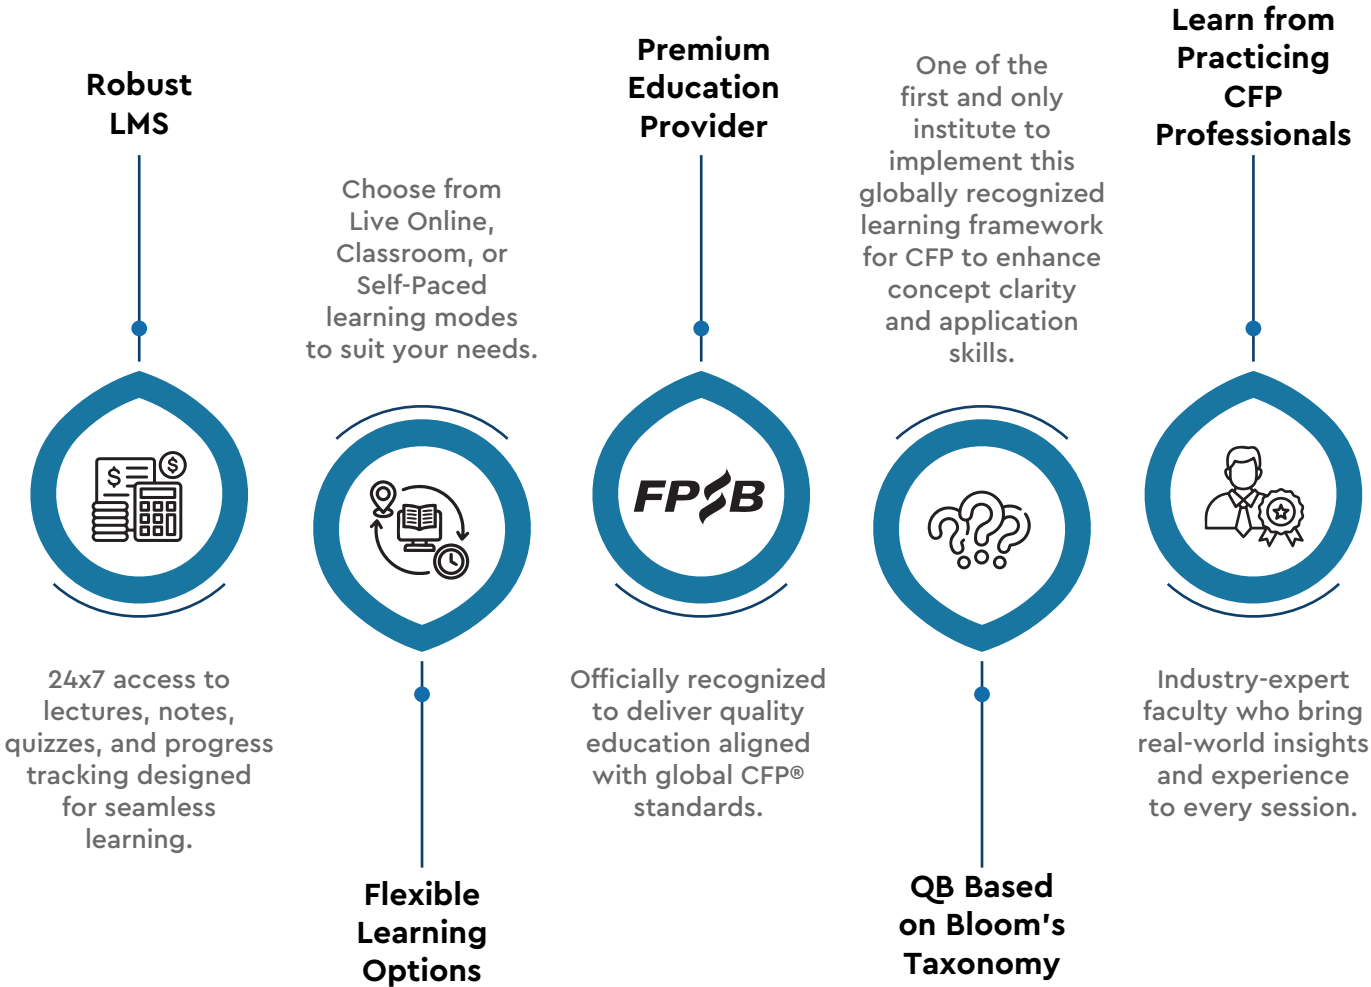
Robust LMS

24x7 access to lectures, notes, quizzes, and progress tracking designed for seamless learning.

Choose from Live Online, Classroom, or Self-Paced learning modes to suit your needs.

Flexible Learning Options

Premium Education Provider

FPSB

Officially recognized to deliver quality education aligned with global CFP® standards.

One of the first and only institute to implement this globally recognized learning framework for CFP to enhance concept clarity and application skills.

QB Based on Bloom's Taxonomy

Learn from Practicing CFP Professionals

Industry-expert faculty who bring real-world insights and experience to every session.